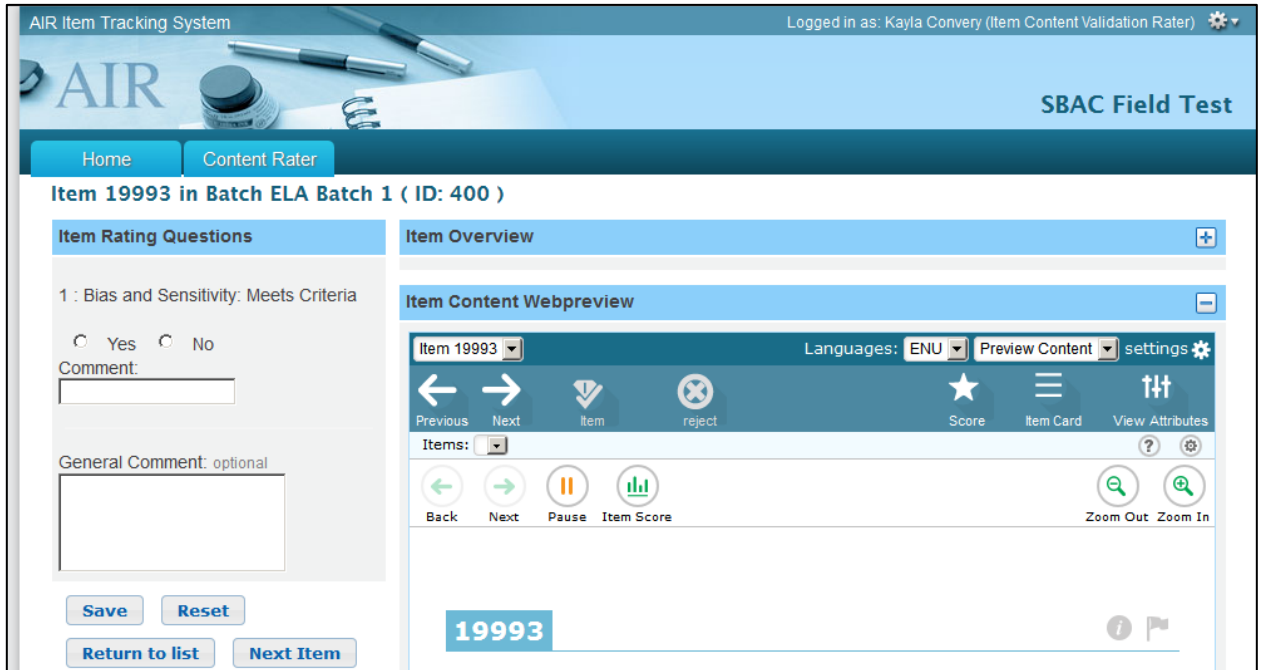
AIR Item Tracking System

Logged in as: Kayla Convery (Item Content Validation Rater)

AIR

SBAC Field Test

Home

Content Rater

Item 19993 in Batch ELA Batch 1 ( ID: 400 )

Item Rating Questions

1 : Bias and Sensitivity: Meets Criteria

Yes No

Comment:

General Comment: optional

Save

Reset

Return to list

Next Item

Item Overview

Item Content Webpreview

Item 19993

Languages: ENU

Preview Content

settings

Previous

Next

Item

reject

Score

Item Card

View Attributes

Items:

Back

Next

Pause

Item Score

Zoom Out

Zoom In

19993